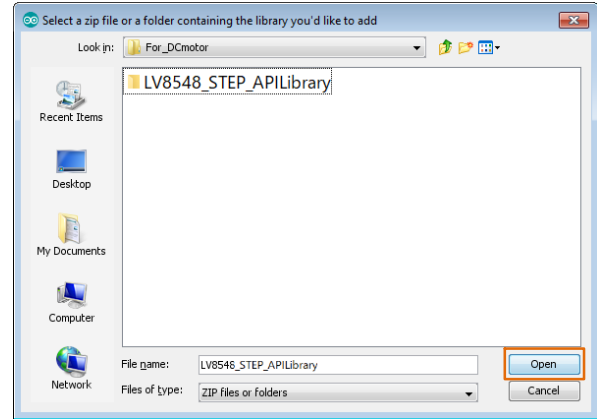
Select a zip file or a folder containing the library you'd like to add

Look in: For_DCmotor

LV8548_STEP_APILibrary

Recent Items

Desktop

My Documents

Computer

Network

File name: LV8548_STEP_APILibrary

Files of type: ZIP files or folders

Open

Cancel